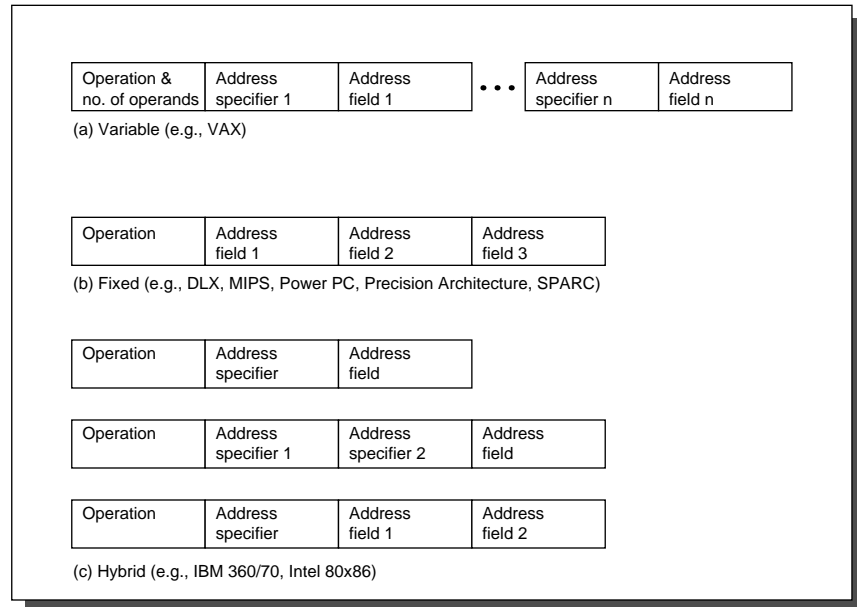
| Operation & no. of operands | Address specifier 1 | Address field 1 | • • • | Address specifier n | Address field n |
|---|---|---|---|---|---|

(a) Variable (e.g., VAX)

| Operation | Address field 1 | Address field 2 | Address field 3 |
|---|---|---|---|

(b) Fixed (e.g., DLX, MIPS, Power PC, Precision Architecture, SPARC)

| Operation | Address specifier | Address field |
|---|---|---|

| Operation | Address specifier 1 | Address specifier 2 | Address field |
|---|---|---|---|

| Operation | Address specifier | Address field 1 | Address field 2 |
|---|---|---|---|

(c) Hybrid (e.g., IBM 360/70, Intel 80x86)